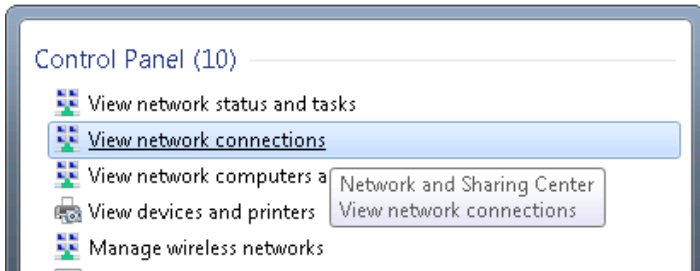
Control Panel (10)

View network status and tasks
View network connections
View network computers a
Network and Sharing Center
View network connections
View devices and printers
Manage wireless networks